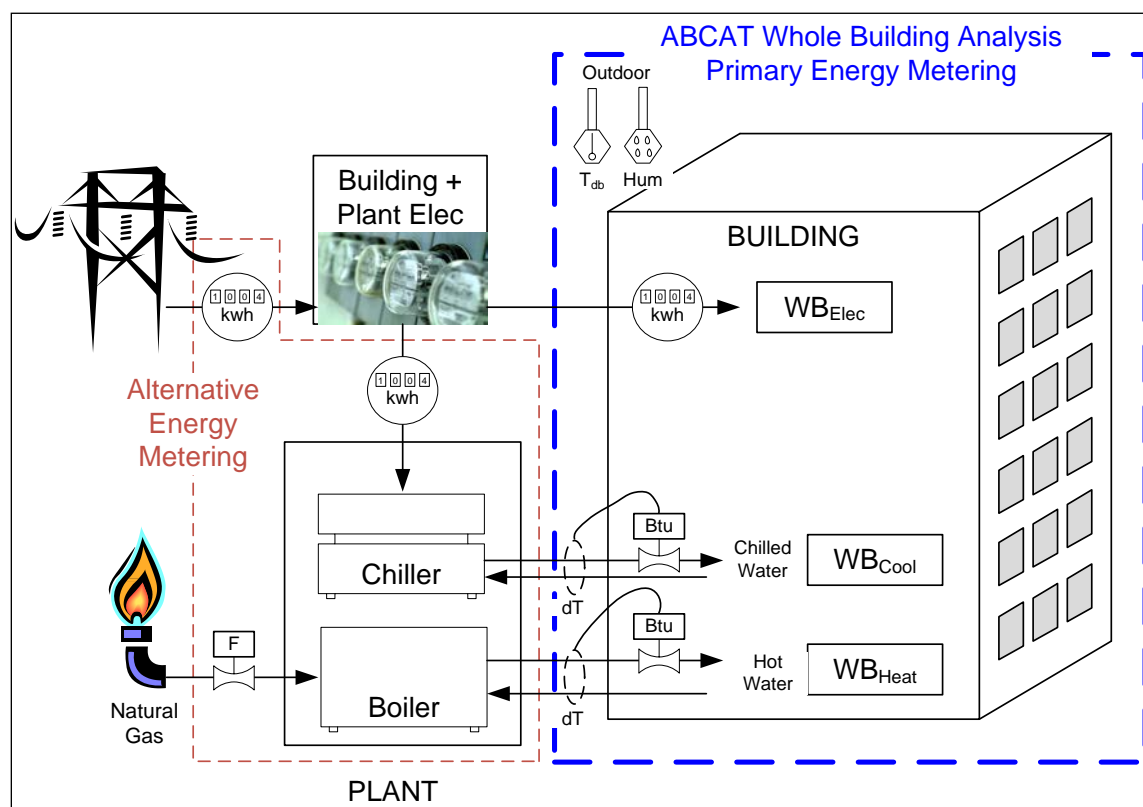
ABCAT Whole Building Analysis
Primary Energy Metering

Outdoor

$T_{db}$ Hum

Building +
Plant Elec

BUILDING

1004
kwh

1004
kwh

$WB_{Elec}$

1004
kwh

Alternative
Energy
Metering

Btu

Chilled
Water

$WB_{Cool}$

Chiller

dT

F

Btu

Hot
Water

$WB_{Heat}$

Boiler

dT

Natural
Gas

PLANT